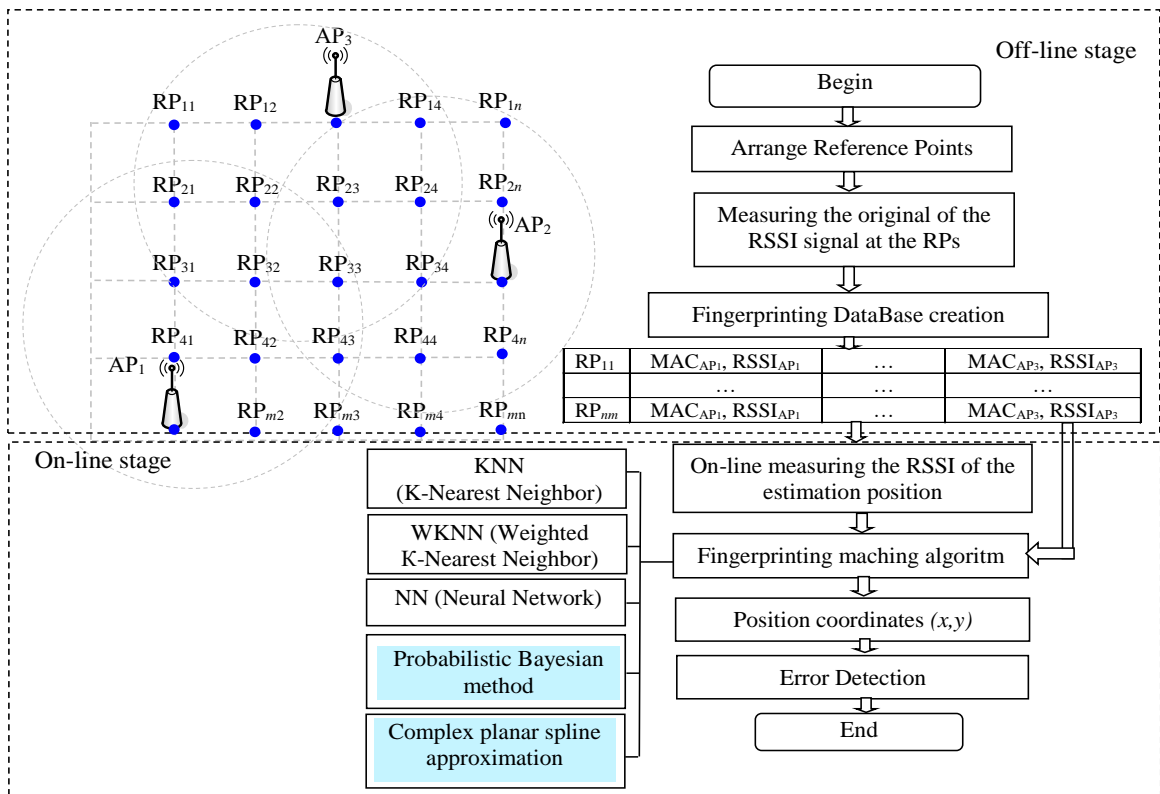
Off-line stage

$AP_3$

$RP_{11}$ $RP_{12}$ $RP_{14}$ $RP_{1n}$

$RP_{21}$ $RP_{22}$ $RP_{23}$ $RP_{24}$ $RP_{2n}$

$AP_2$

$RP_{31}$ $RP_{32}$ $RP_{33}$ $RP_{34}$

$RP_{41}$ $RP_{42}$ $RP_{43}$ $RP_{44}$ $RP_{4n}$

$AP_1$

$RP_{m2}$ $RP_{m3}$ $RP_{m4}$ $RP_{mn}$

Begin

Arrange Reference Points

Measuring the original of the RSSI signal at the RPs

Fingerprinting DataBase creation

| $RP_{11}$ | $MAC_{AP_1}$, $RSSI_{AP_1}$ | … | $MAC_{AP_3}$, $RSSI_{AP_3}$ |
|---|---|---|---|
| | … | … | … |
| $RP_{nm}$ | $MAC_{AP_1}$, $RSSI_{AP_1}$ | … | $MAC_{AP_3}$, $RSSI_{AP_3}$ |

On-line stage

KNN (K-Nearest Neighbor)

WKNN (Weighted K-Nearest Neighbor)

NN (Neural Network)

Probabilistic Bayesian method

Complex planar spline approximation

On-line measuring the RSSI of the estimation position

Fingerprinting maching algoritm

Position coordinates $(x,y)$

Error Detection

End